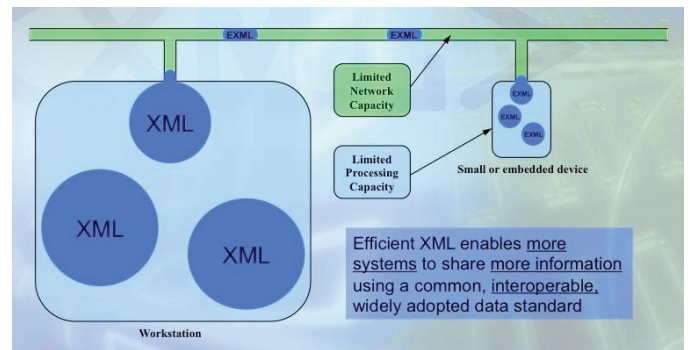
EXML

EXML

Limited Network Capacity

Limited Processing Capacity

EXML

EXML

EXML

Small or embedded device

XML

XML

XML

Workstation

Efficient XML enables more systems to share more information using a common, interoperable, widely adopted data standard